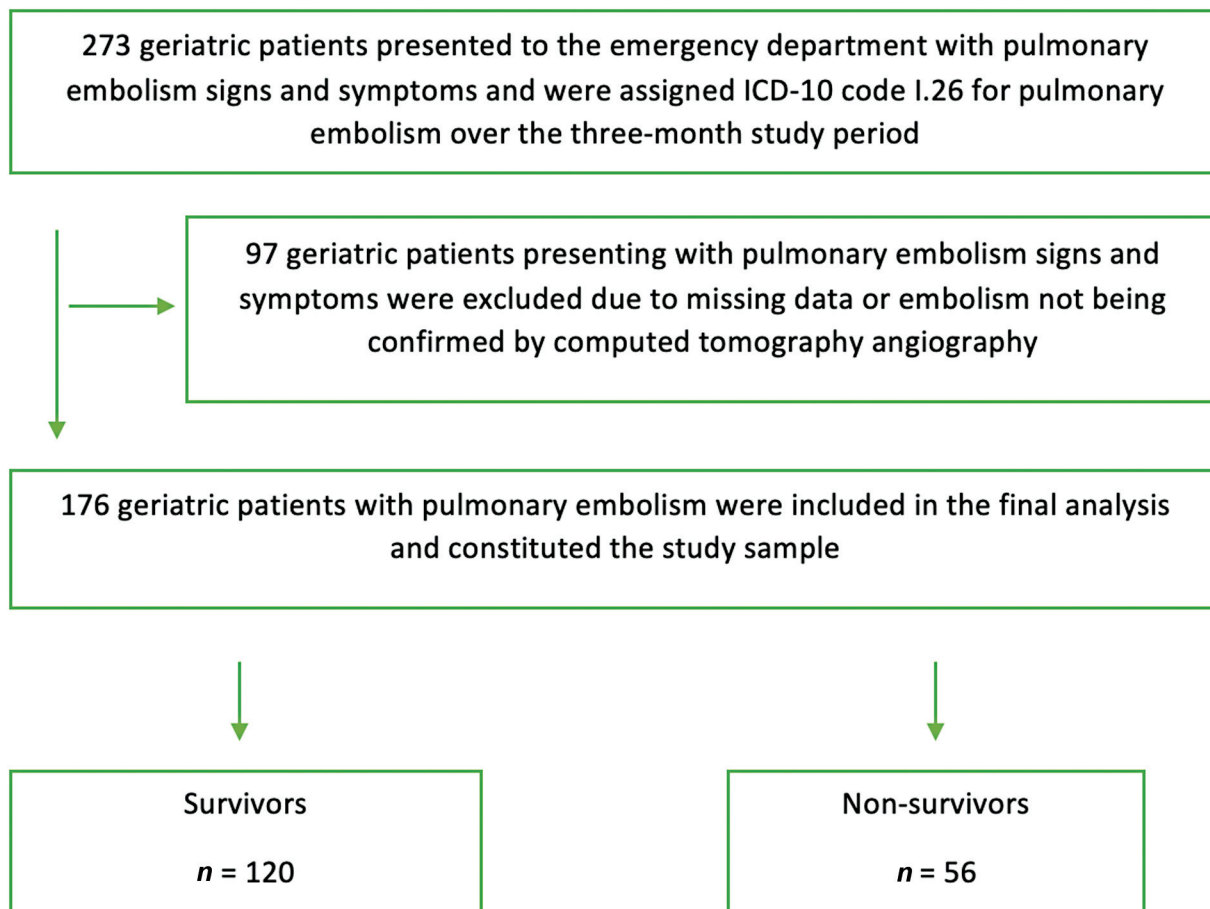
273 geriatric patients presented to the emergency department with pulmonary embolism signs and symptoms and were assigned ICD-10 code I.26 for pulmonary embolism over the three-month study period

97 geriatric patients presenting with pulmonary embolism signs and symptoms were excluded due to missing data or embolism not being confirmed by computed tomography angiography

176 geriatric patients with pulmonary embolism were included in the final analysis and constituted the study sample

Survivors

$n = 120$

Non-survivors

$n = 56$